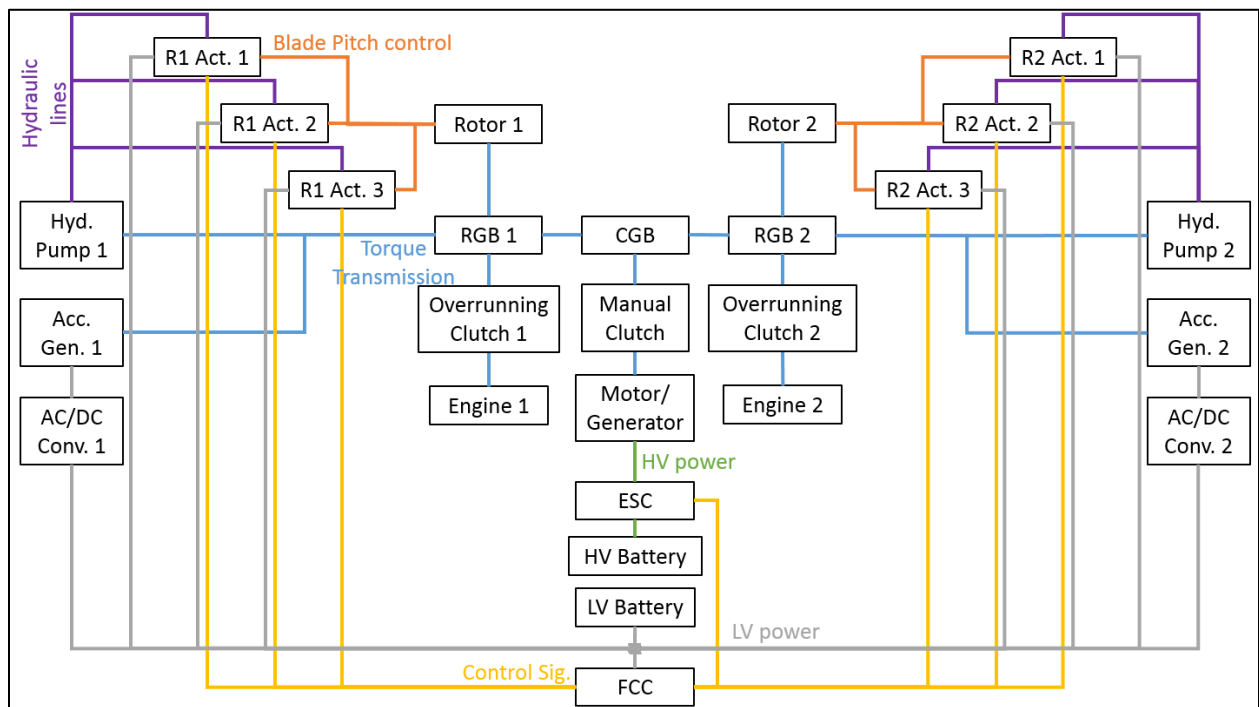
Hydraulic lines

R1 Act. 1

Blade Pitch control

R1 Act. 2

R1 Act. 3

Rotor 1

Rotor 2

R2 Act. 1

R2 Act. 2

R2 Act. 3

Hyd. Pump 1

RGB 1

Torque Transmission

CGB

RGB 2

Hyd. Pump 2

Acc. Gen. 1

Overrunning Clutch 1

Manual Clutch

Overrunning Clutch 2

Acc. Gen. 2

AC/DC Conv. 1

Engine 1

Motor/ Generator

Engine 2

AC/DC Conv. 2

HV power

ESC

HV Battery

LV Battery

LV power

Control Sig.

FCC